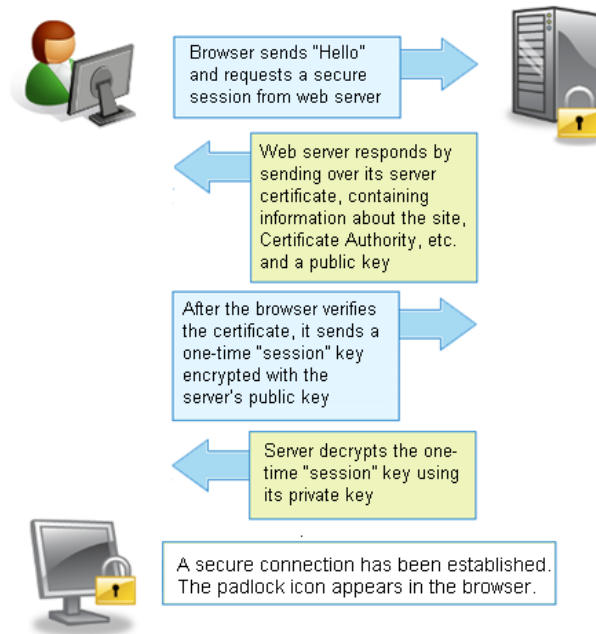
Browser sends "Hello" and requests a secure session from web server

Web server responds by sending over its server certificate, containing information about the site, Certificate Authority, etc. and a public key

After the browser verifies the certificate, it sends a one-time "session" key encrypted with the server's public key

Server decrypts the one-time "session" key using its private key

A secure connection has been established. The padlock icon appears in the browser.